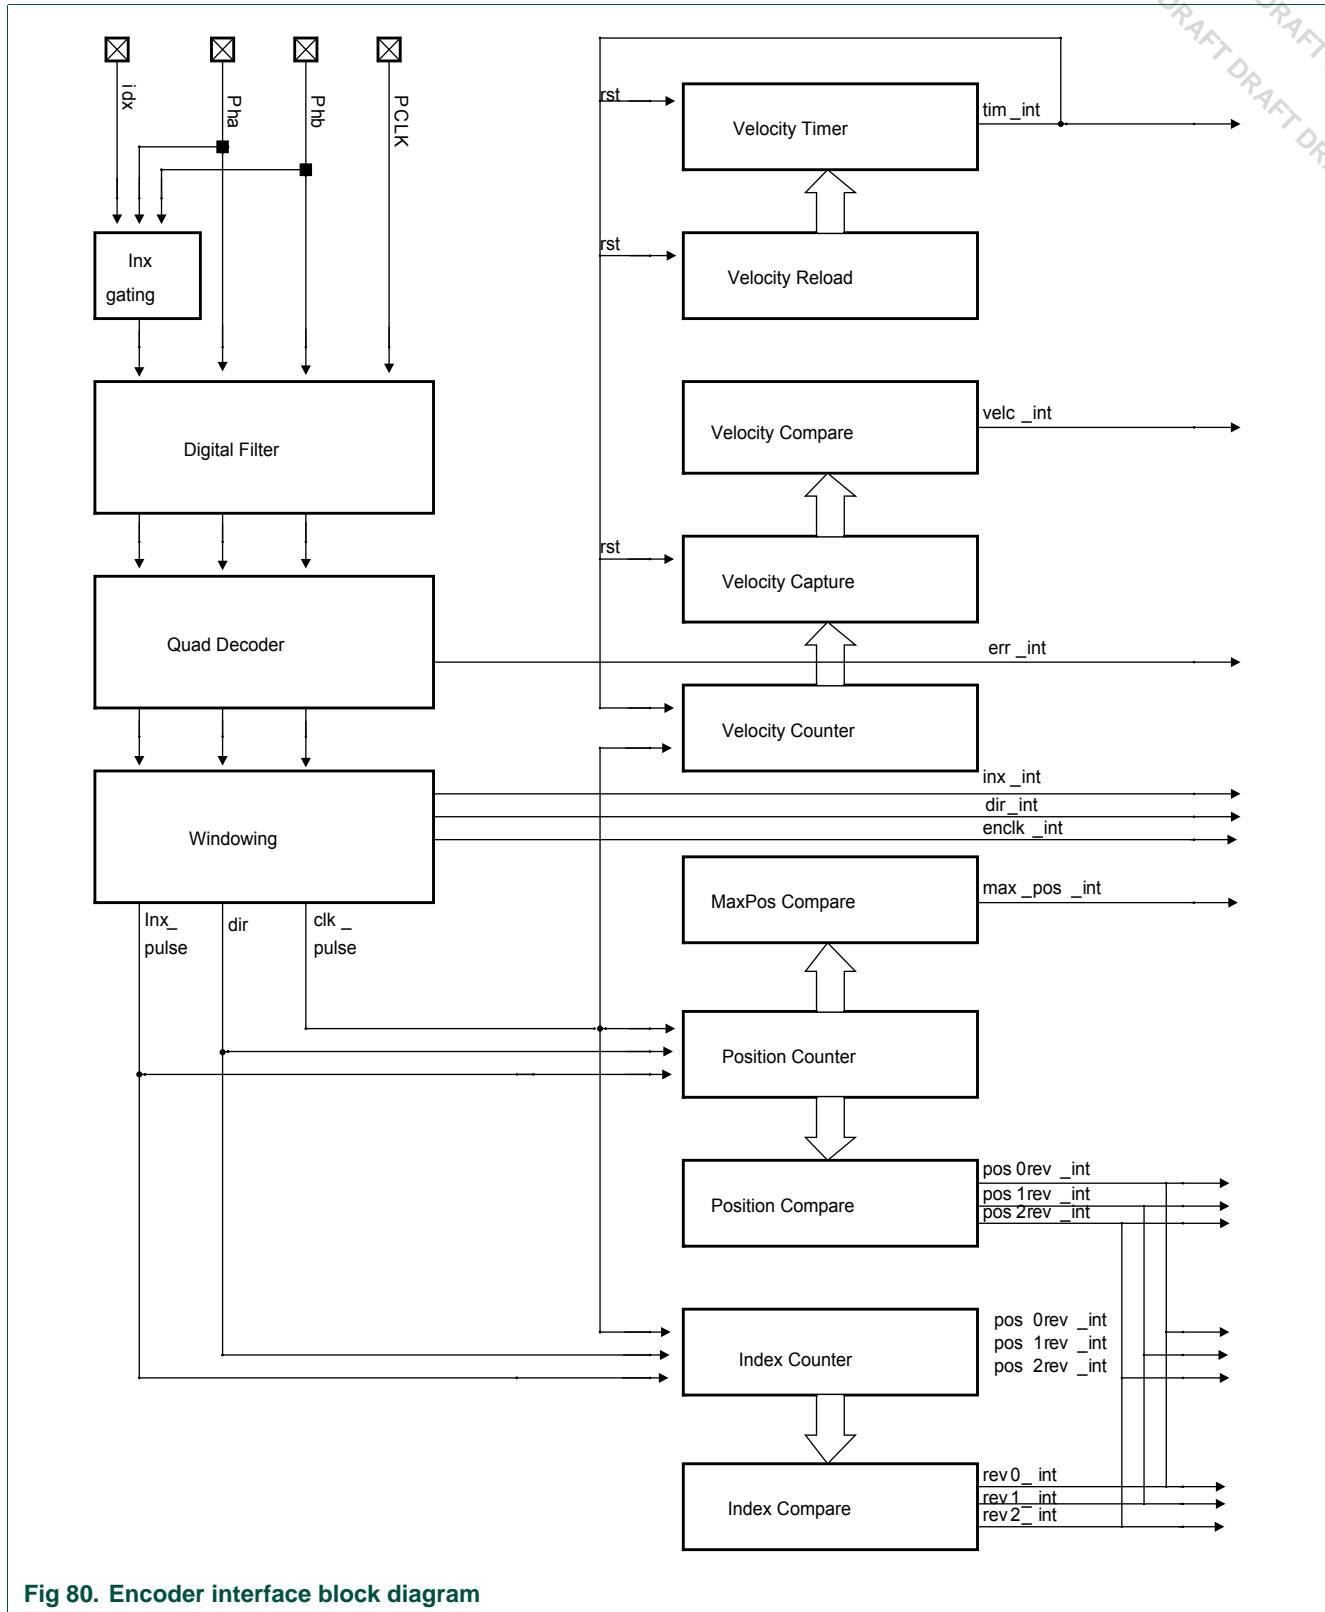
DRAFT DRAFT DRAFT DR

idx
Pha
Phb
PCLK

Inx gating

Digital Filter

Quad Decoder

Windowing

Inx_ pulse
dir
clk _ pulse

rst
Velocity Timer
tim _int

rst
Velocity Reload

Velocity Compare
velc _int

rst
Velocity Capture
err _int

Velocity Counter
inx _int
dir _int
enclk _int

MaxPos Compare
max _pos _int

Position Counter

Position Compare
pos 0rev _int
pos 1rev _int
pos 2rev _int

Index Counter
pos 0rev _int
pos 1rev _int
pos 2rev _int

Index Compare
rev 0_ int
rev 1_ int
rev 2_ int

Fig 80. Encoder interface block diagram